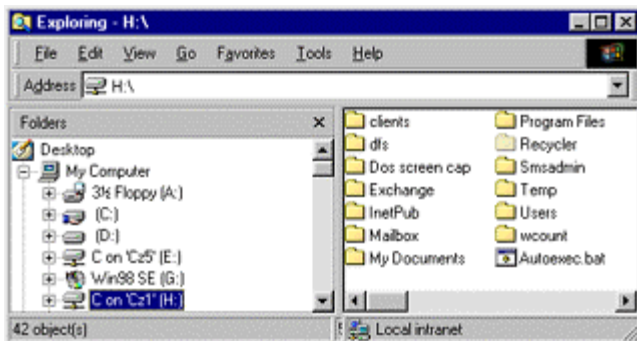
Exploring - H:\

File Edit View Go Favorites Tools Help

Address H:\

Folders ×

Desktop
My Computer
3½ Floppy (A:)
(C:)
(D:)
C on 'Cz5' (E:)
Win98 SE (G:)
C on 'Cz1' (H:)

clients
dfs
Dos screen cap
Exchange
InetPub
Mailbox
My Documents
Program Files
Recycler
Smsadmin
Temp
Users
wcount
Autoexec.bat

42 object(s)

Local intranet